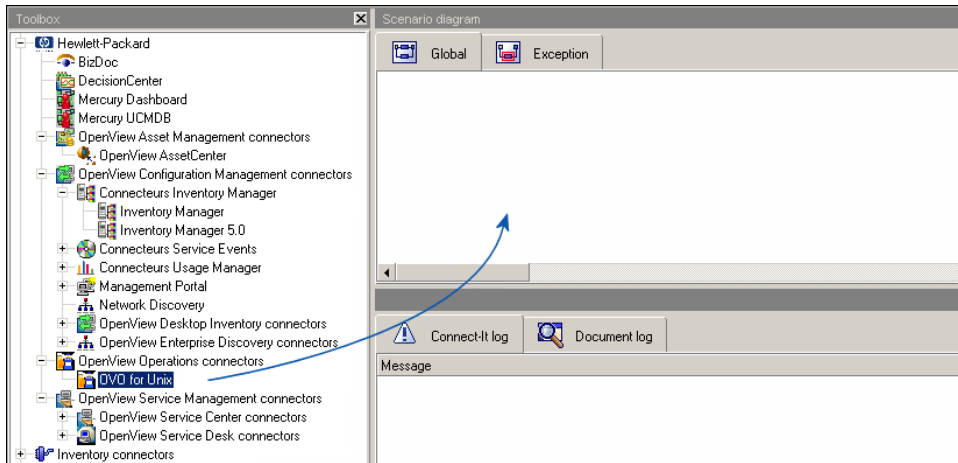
Toolbox

Hewlett-Packard
BizDoc
DecisionCenter
Mercury Dashboard
Mercury UCMDB
OpenView Asset Management connectors
OpenView AssetCenter
OpenView Configuration Management connectors
Connecteurs Inventory Manager
Inventory Manager
Inventory Manager 5.0
Connecteurs Service Events
Connecteurs Usage Manager
Management Portal
Network Discovery
OpenView Desktop Inventory connectors
OpenView Enterprise Discovery connectors
OpenView Operations connectors
OVO for Unix
OpenView Service Management connectors
OpenView Service Center connectors
OpenView Service Desk connectors
Inventory connectors

Scenario diagram

Global
Exception

Connect-It log
Document log

Message